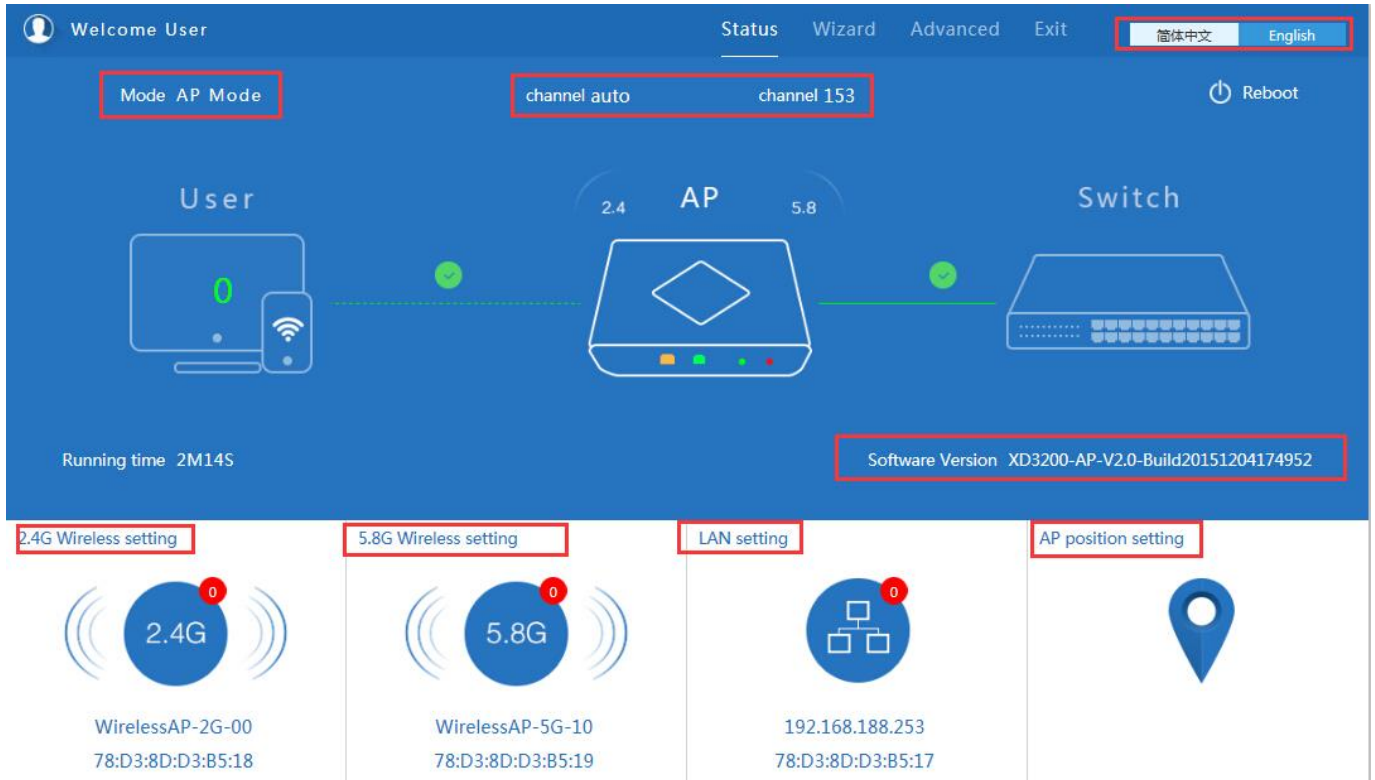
Welcome User

Status Wizard Advanced Exit

简体中文 English

Mode AP Mode

channel auto channel 153

Reboot

User

0

2.4 AP 5.8

Switch

Running time 2M14S

Software Version XD3200-AP-V2.0-Build20151204174952

2.4G Wireless setting

0

2.4G

WirelessAP-2G-00

78:D3:8D:D3:B5:18

5.8G Wireless setting

0

5.8G

WirelessAP-5G-10

78:D3:8D:D3:B5:19

LAN setting

0

192.168.188.253

78:D3:8D:D3:B5:17

AP position setting